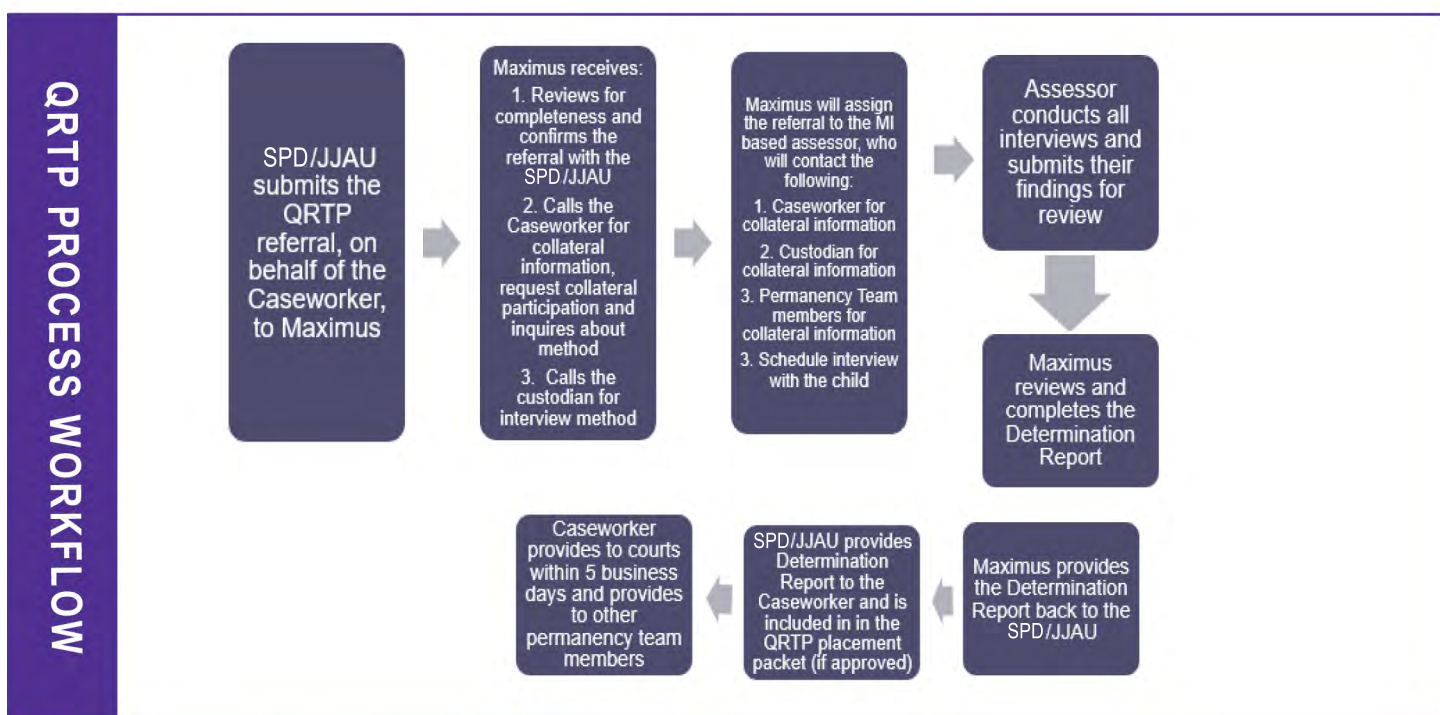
QRTP PROCESS WORKFLOW

SPD/JJAU submits the QRTP referral, on behalf of the Caseworker, to Maximus

Maximus receives:
1. Reviews for completeness and confirms the referral with the SPD/JJAU
2. Calls the Caseworker for collateral information, request collateral participation and inquires about method
3. Calls the custodian for interview method

Maximus will assign the referral to the MI based assessor, who will contact the following:
1. Caseworker for collateral information
2. Custodian for collateral information
3. Permanency Team members for collateral information
3. Schedule interview with the child

Assessor conducts all interviews and submits their findings for review

Maximus reviews and completes the Determination Report

Maximus provides the Determination Report back to the SPD/JJAU

SPD/JJAU provides Determination Report to the Caseworker and is included in in the QRTP placement packet (if approved)

Caseworker provides to courts within 5 business days and provides to other permanency team members